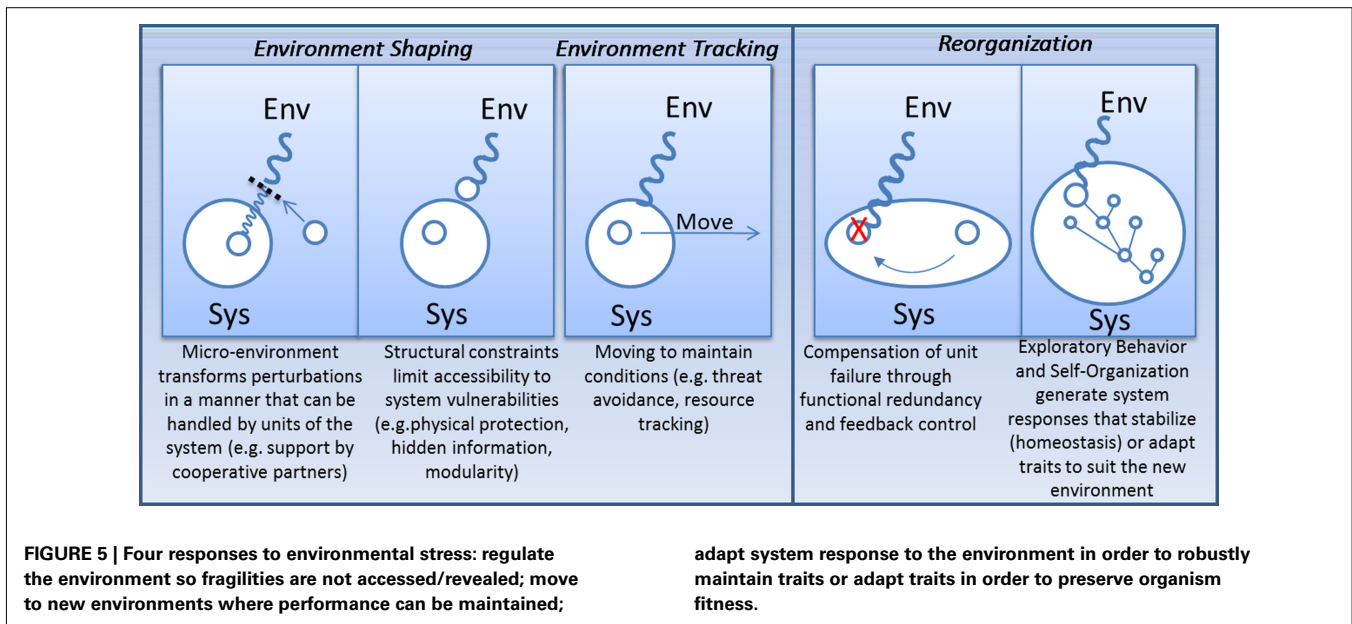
Environment Shaping

Environment Tracking

Reorganization

Env

Sys

Env

Sys

Env

Move

Sys

Env

X

Sys

Env

Sys

Micro-environment transforms perturbations in a manner that can be handled by units of the system (e.g. support by cooperative partners)

Structural constraints limit accessibility to system vulnerabilities (e.g.physical protection, hidden information, modularity)

Moving to maintain conditions (e.g. threat avoidance, resource tracking)

Compensation of unit failure through functional redundancy and feedback control

Exploratory Behavior and Self-Organization generate system responses that stabilize (homeostasis) or adapt traits to suit the new environment

FIGURE 5 | Four responses to environmental stress: regulate the environment so fragilities are not accessed/revealed; move to new environments where performance can be maintained; adapt system response to the environment in order to robustly maintain traits or adapt traits in order to preserve organism fitness.